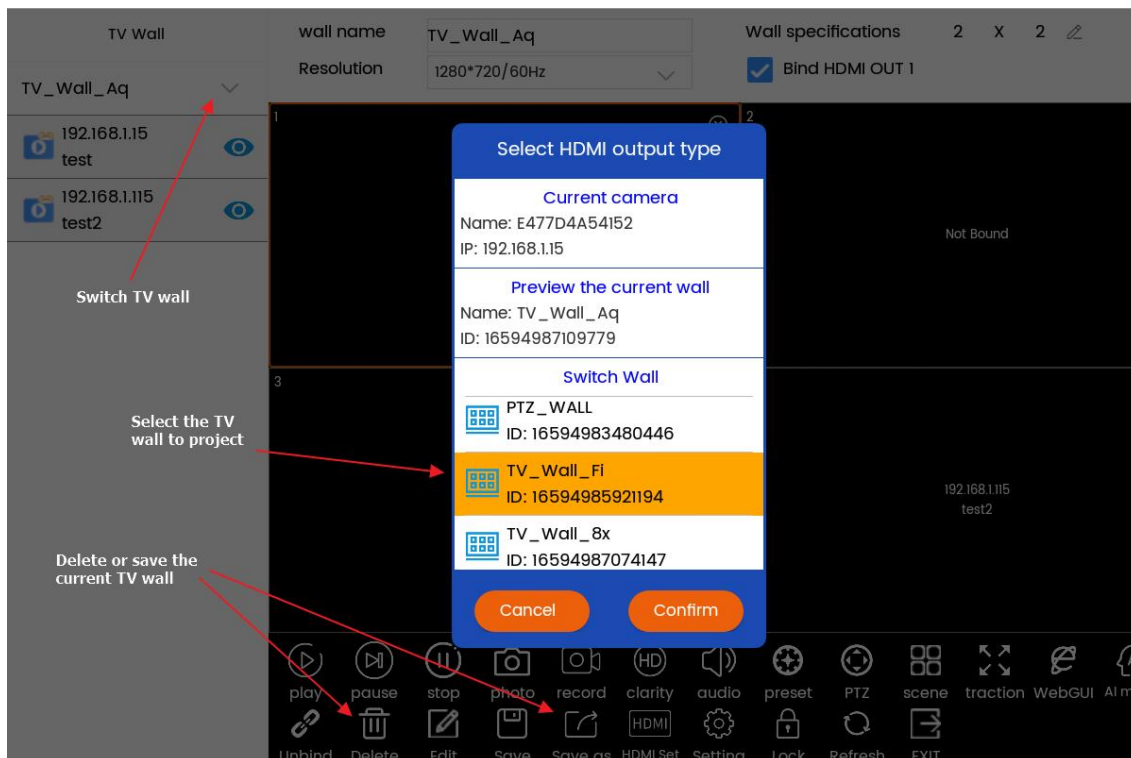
TV Wall

TV_Wall_Aq

192.168.1.15
test

192.168.1.115
test2

Switch TV wall

Select the TV wall to project

Delete or save the current TV wall

wall name TV_Wall_Aq

Resolution 1280*720/60Hz

Wall specifications 2 X 2

Bind HDMI OUT 1

1

2

Not Bound

3

192.168.1.115
test2

Select HDMI output type

Current camera
Name: E477D4A54152
IP: 192.168.1.15

Preview the current wall
Name: TV_Wall_Aq
ID: 16594987109779

Switch Wall

PTZ_WALL
ID: 16594983480446

TV_Wall_Fi
ID: 16594985921194

TV_Wall_8x
ID: 16594987074147

Cancel

Confirm

play pause stop photo record clarity audio preset PTZ scene traction WebGUI AI m

Unbind Delete Edit Save Save as HDMI Set Setting Lock Refresh EXIT